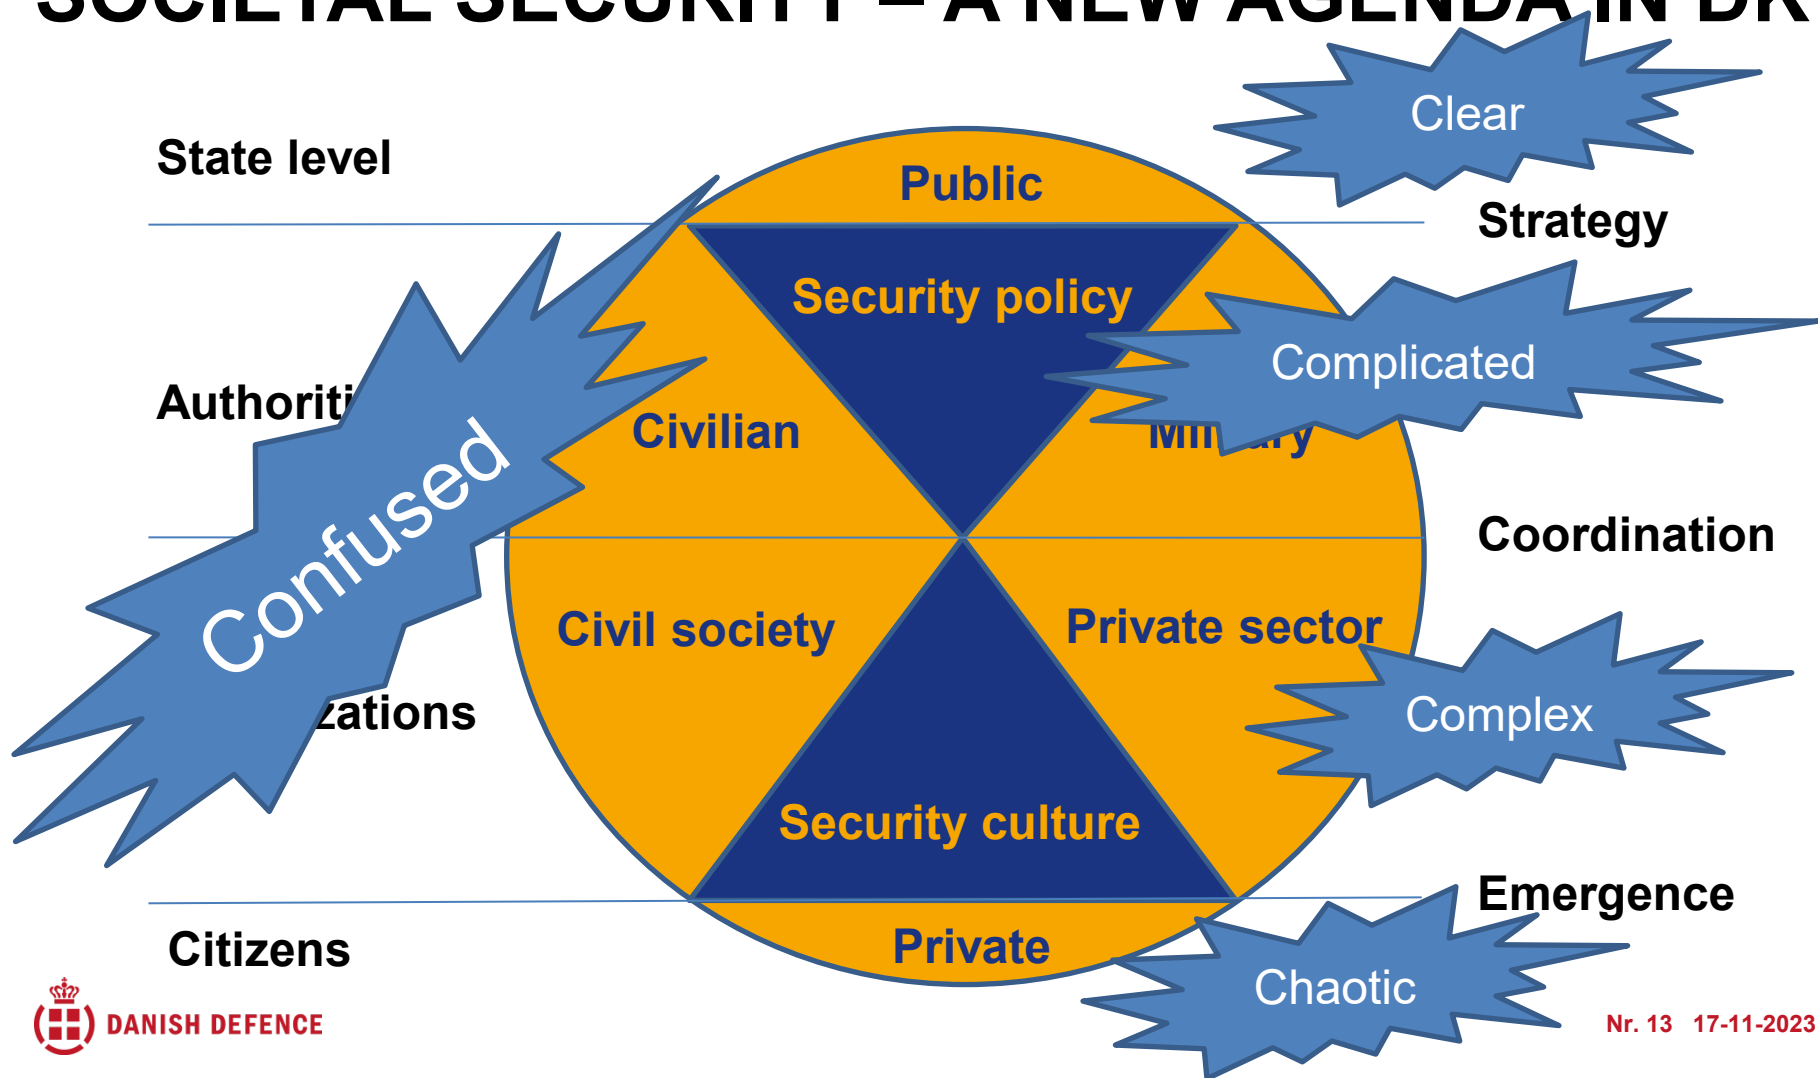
SOCIETAL SECURITY – A NEW AGENDA IN DK

Clear

State level

Public

Strategy

Security policy

Complicated

Authoriti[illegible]

Civilian

Mi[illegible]ary

Confused

Coordination

Civil society

Private sector

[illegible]zations

Complex

Security culture

Emergence

Citizens

Private

Chaotic

DANISH DEFENCE

Nr. 13 17-11-2023